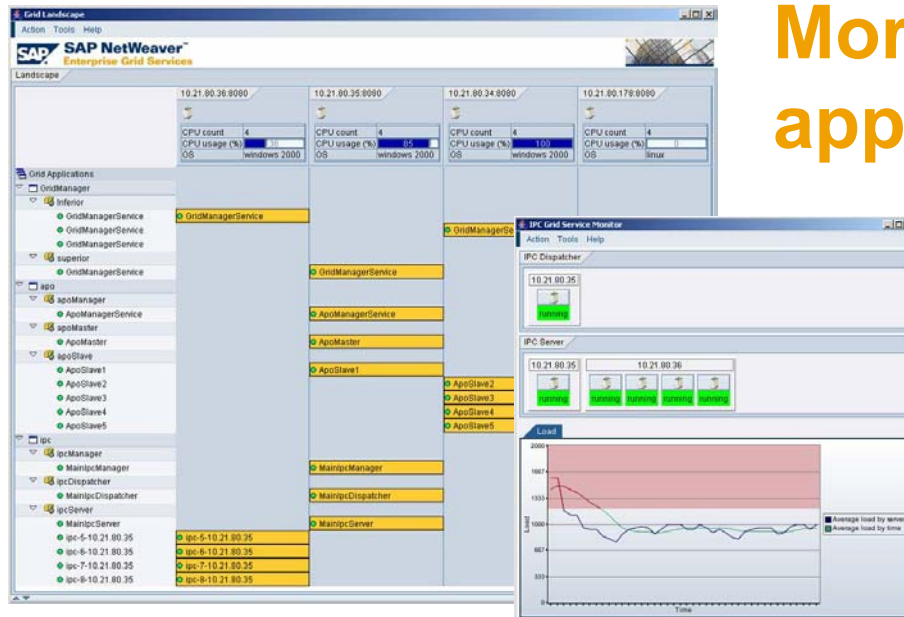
Grid Landscape
Action Tools Help
SAP NetWeaver™
Enterprise Grid Services
Landscape

Mor
app

10.21.80.36:8080
| CPU count | 4 |
|---|---|
| CPU usage (%) | 30 |
| OS | windows 2000 |

10.21.80.35:8080
| CPU count | 4 |
|---|---|
| CPU usage (%) | 85 |
| OS | windows 2000 |

10.21.80.34:8080
| CPU count | 4 |
|---|---|
| CPU usage (%) | 100 |
| OS | windows 2000 |

10.21.80.178:8080
| CPU count | 4 |
|---|---|
| CPU usage (%) | 0 |
| OS | linux |

Grid Applications
GridManager
Inferior
GridManagerService
GridManagerService
GridManagerService
superior
GridManagerService
apo
apoManager
ApoManagerService
apoMaster
ApoMaster
apoSlave
ApoSlave1
ApoSlave2
ApoSlave3
ApoSlave4
ApoSlave5
ipc
ipcManager
MainIpcManager
ipcDispatcher
MainIpcDispatcher
ipcServer
MainIpcServer
ipc-5-10.21.80.35
ipc-6-10.21.80.35
ipc-7-10.21.80.35
ipc-8-10.21.80.35

GridManagerService
GridManagerService
GridManagerSe
ApoManagerService
ApoMaster
ApoSlave1
ApoSlave2
ApoSlave3
ApoSlave4
ApoSlave5
MainIpcManager
MainIpcDispatcher
MainIpcServer
ipc-5-10.21.80.35
ipc-6-10.21.80.35
ipc-7-10.21.80.35
ipc-8-10.21.80.35

IPC Grid Service Monitor
Action Tools Help
IPC Dispatcher
10.21.80.35
running
IPC Server
10.21.80.35
running
10.21.80.36
running running running running
Load
2000
1667
1333
1000
667
333
0
Load
Time
Average load by server
Average load by time